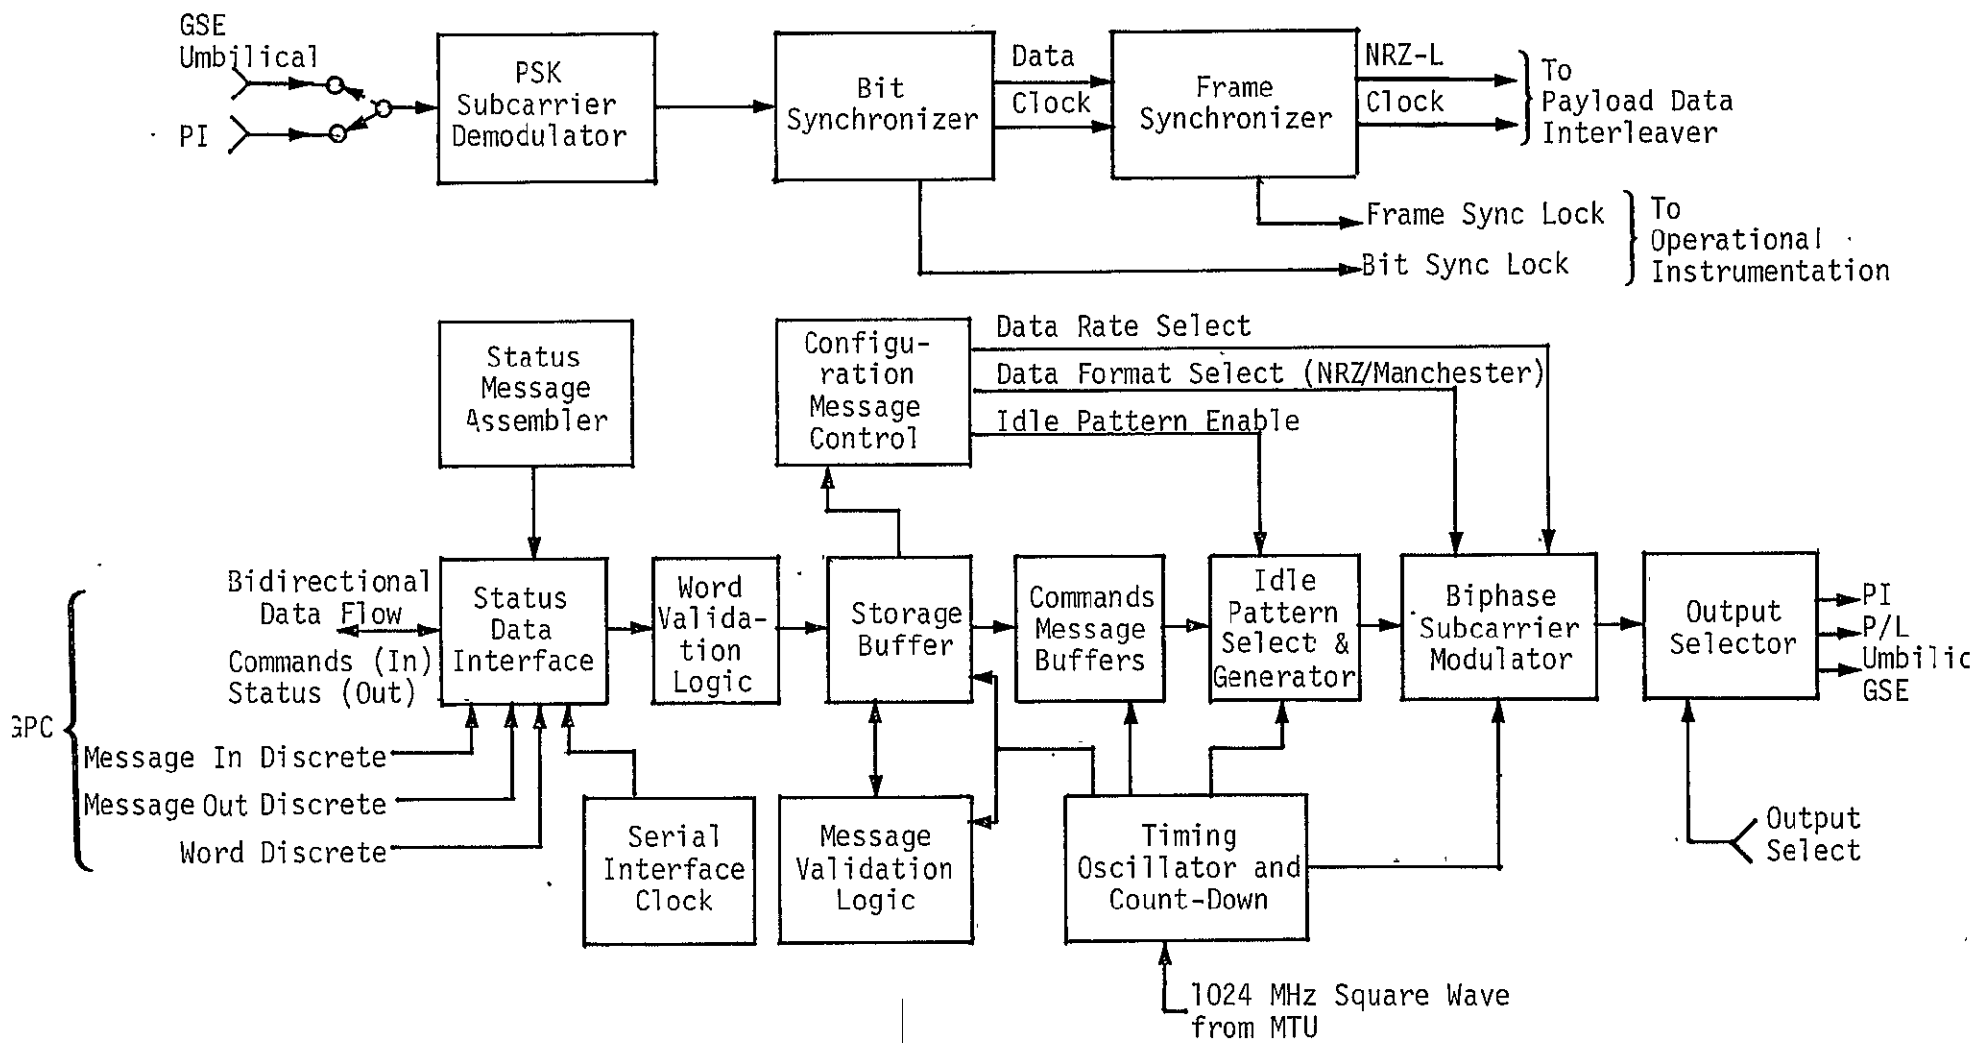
GSE Umbilical

PI

PSK Subcarrier Demodulator

Bit Synchronizer

Data

Clock

Frame Synchronizer

NRZ-L

Clock

To Payload Data Interleaver

Frame Sync Lock

Bit Sync Lock

To Operational Instrumentation

Status Message Assembler

Configuration Message Control

Data Rate Select

Data Format Select (NRZ/Manchester)

Idle Pattern Enable

Bidirectional Data Flow

Commands (In) Status (Out)

Status Data Interface

Word Validation Logic

Storage Buffer

Commands Message Buffers

Idle Pattern Select & Generator

Biphase Subcarrier Modulator

Output Selector

PI

P/L

Umbilic

GSE

GPC

Message In Discrete

Message Out Discrete

Word Discrete

Serial Interface Clock

Message Validation Logic

Timing Oscillator and Count-Down

Output Select

1024 MHz Square Wave from MTU